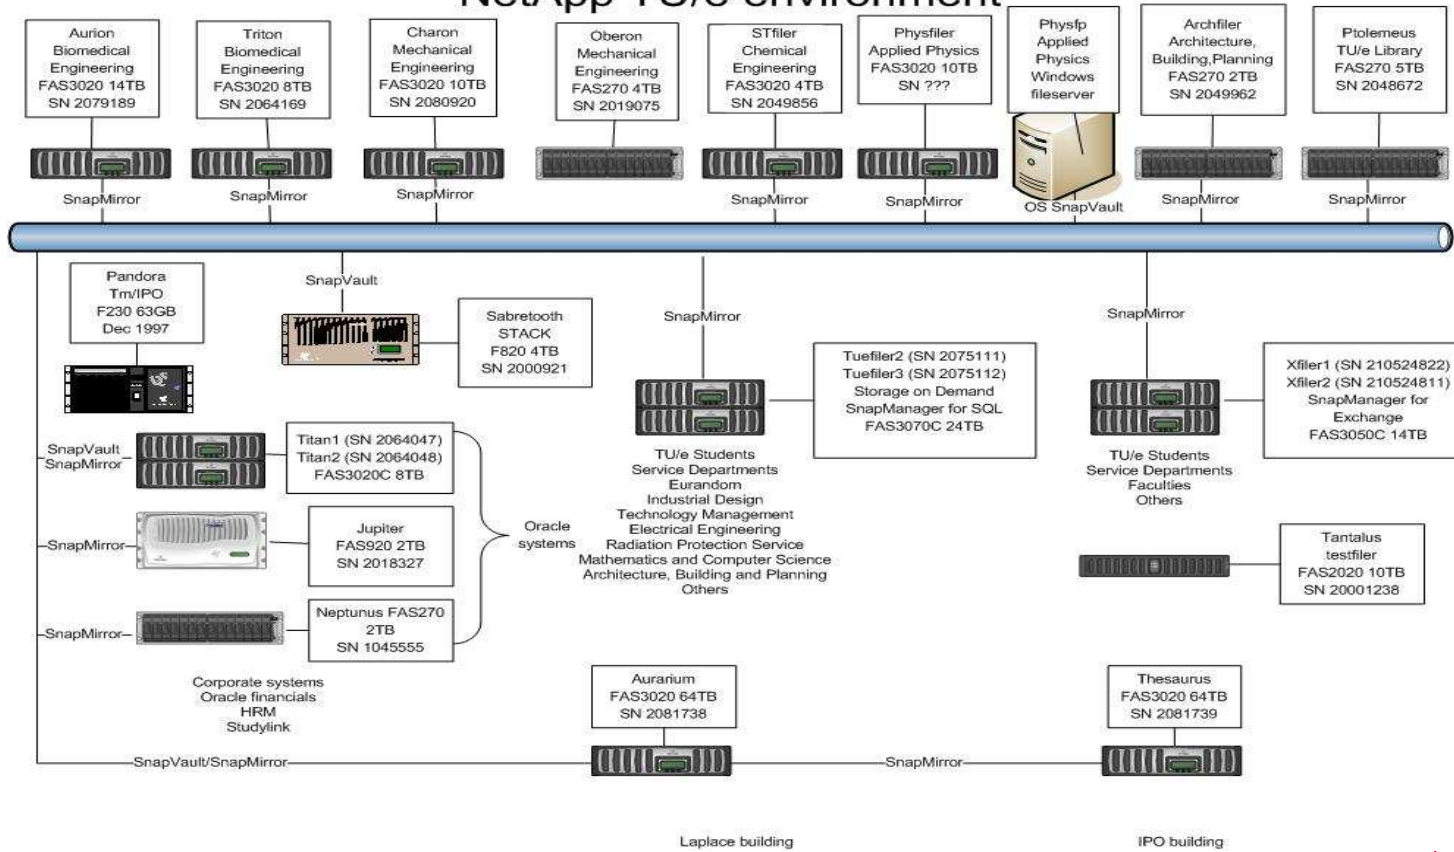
NetApp TU/e environment

Aurion
Biomedical
Engineering
FAS3020 14TB
SN 2079189

Triton
Biomedical
Engineering
FAS3020 8TB
SN 2064169

Charon
Mechanical
Engineering
FAS3020 10TB
SN 2080920

Oberon
Mechanical
Engineering
FAS270 4TB
SN 2019075

STfiler
Chemical
Engineering
FAS3020 4TB
SN 2049856

Physfiler
Applied Physics
FAS3020 10TB
SN ???

Physfp
Applied
Physics
Windows
fileserver

Archfiler
Architecture,
Building,Planning
FAS270 2TB
SN 2049962

Ptolemeus
TU/e Library
FAS270 5TB
SN 2048672

SnapMirror
SnapMirror
SnapMirror
SnapMirror
SnapMirror
OS SnapVault
SnapMirror
SnapMirror

Pandora
Tm/IPO
F230 63GB
Dec 1997

SnapVault

Sabretooth
STACK
F820 4TB
SN 2000921

SnapMirror

Tuefiler2 (SN 2075111)
Tuefiler3 (SN 2075112)
Storage on Demand
SnapManager for SQL
FAS3070C 24TB

SnapMirror

Xfiler1 (SN 210524822)
Xfiler2 (SN 210524811)
SnapManager for
Exchange
FAS3050C 14TB

SnapVault
SnapMirror

Titan1 (SN 2064047)
Titan2 (SN 2064048)
FAS3020C 8TB

TU/e Students
Service Departments
Eurandom
Industrial Design
Technology Management
Electrical Engineering
Radiation Protection Service
Mathematics and Computer Science
Architecture, Building and Planning
Others

TU/e Students
Service Departments
Faculties
Others

SnapMirror

Jupiter
FAS920 2TB
SN 2018327

Oracle
systems

Tantalus
testfiler
FAS2020 10TB
SN 20001238

SnapMirror

Neptunus FAS270
2TB
SN 1045555

Corporate systems
Oracle financials
HRM
Studylink

Aurarium
FAS3020 64TB
SN 2081738

Thesaurus
FAS3020 64TB
SN 2081739

SnapVault/SnapMirror
SnapMirror

Laplace building
IPO building